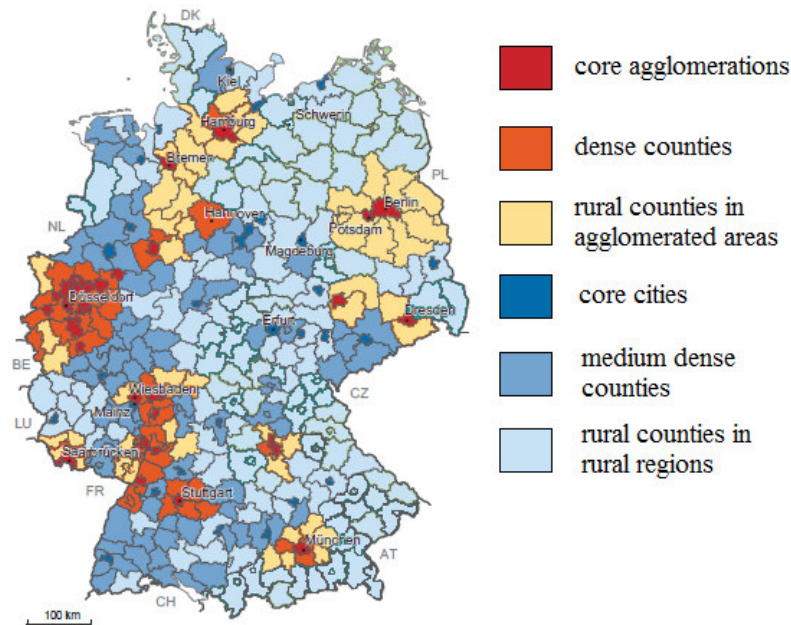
DK
Kiel
Hamburg
Schwerin
Bremen
PL
Berlin
NL
Hannover
Potsdam
Magdeburg
Düsseldorf
Dresden
Erfurt
BE
CZ
Wiesbaden
LU
Mainz
Saarbrücken
FR
Stuttgart
München
AT
CH
100 km

core agglomerations
dense counties
rural counties in agglomerated areas
core cities
medium dense counties
rural counties in rural regions